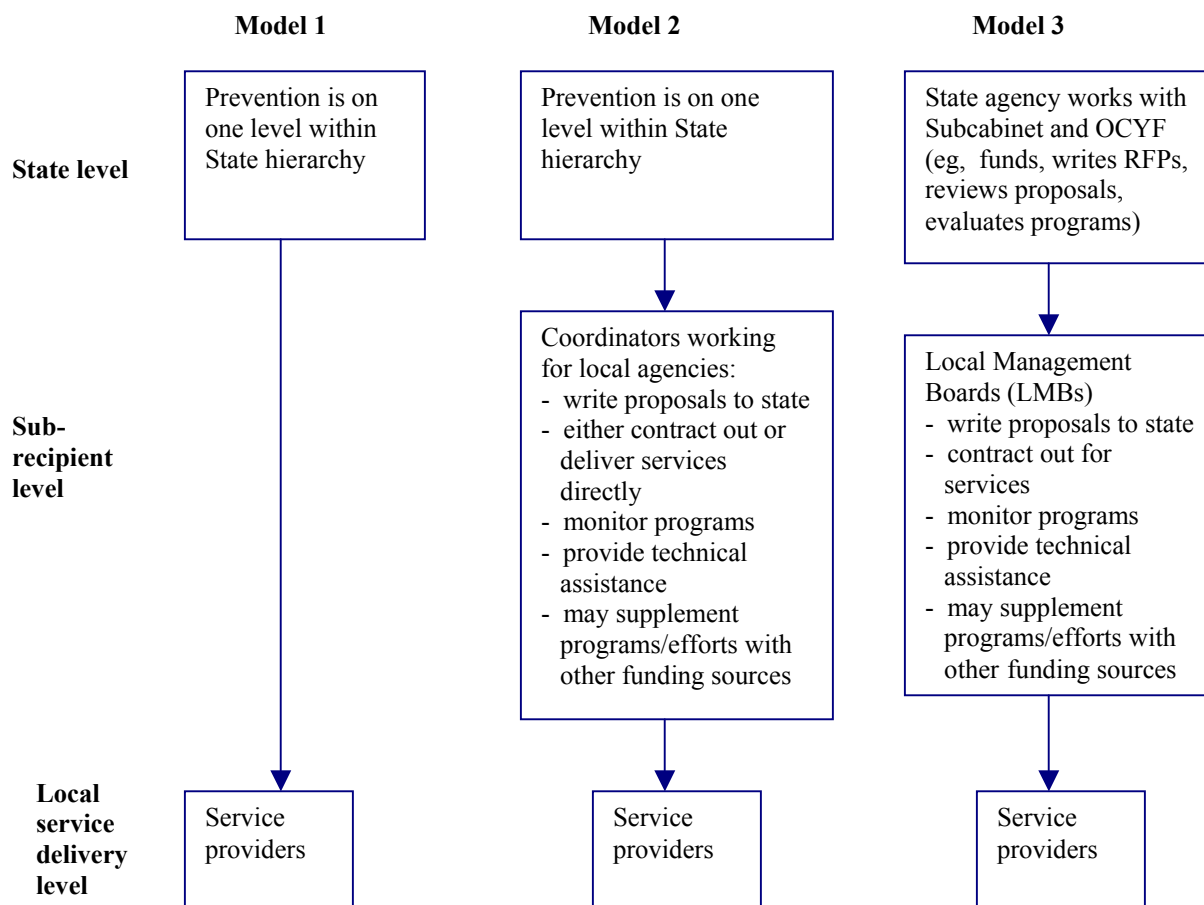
Model 1

Model 2

Model 3

State level

Prevention is on one level within State hierarchy

Prevention is on one level within State hierarchy

State agency works with Subcabinet and OCYF (eg, funds, writes RFPs, reviews proposals, evaluates programs)

Sub-recipient level

Coordinators working for local agencies:
- write proposals to state
- either contract out or deliver services directly
- monitor programs
- provide technical assistance
- may supplement programs/efforts with other funding sources

Local Management Boards (LMBs)
- write proposals to state
- contract out for services
- monitor programs
- provide technical assistance
- may supplement programs/efforts with other funding sources

Local service delivery level

Service providers

Service providers

Service providers